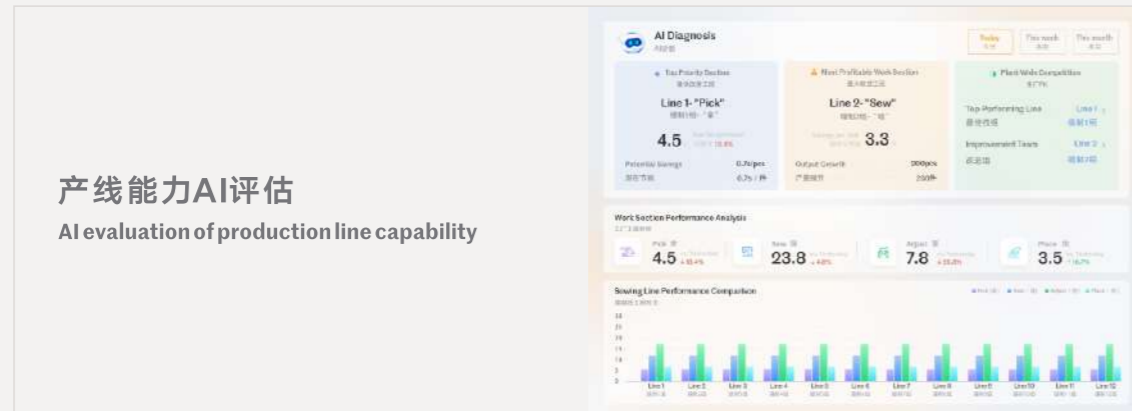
产线能力AI评估

AI evaluation of production line capability

AI Diagnosis
AI诊断

Today
This week
This month

Top Priority Section
Line 1- "Pick"
4.5
15.4%
Potential Savings
0.7s/pcs
潜在节省
0.7s / 件

Most Profitable Work Section
Line 2- "Sew"
3.3
Output Growth
300pcs
产量增长
300件

Plant-Wide Competition
全厂PK
Top-Performing Line
Line 1
最佳产线
缝制1组
Improvement Team
Line 2
改进组
缝制2组

Work Section Performance Analysis
工厂工段分析

Pick
4.5
+15.4%
Sew
23.8
+4.8%
Adjust
7.8
+25.8%
Place
3.5
+6.7%

Sewing Line Performance Comparison

Line 1
Line 2
Line 3
Line 4
Line 5
Line 6
Line 7
Line 8
Line 9
Line 10
Line 11
Line 12